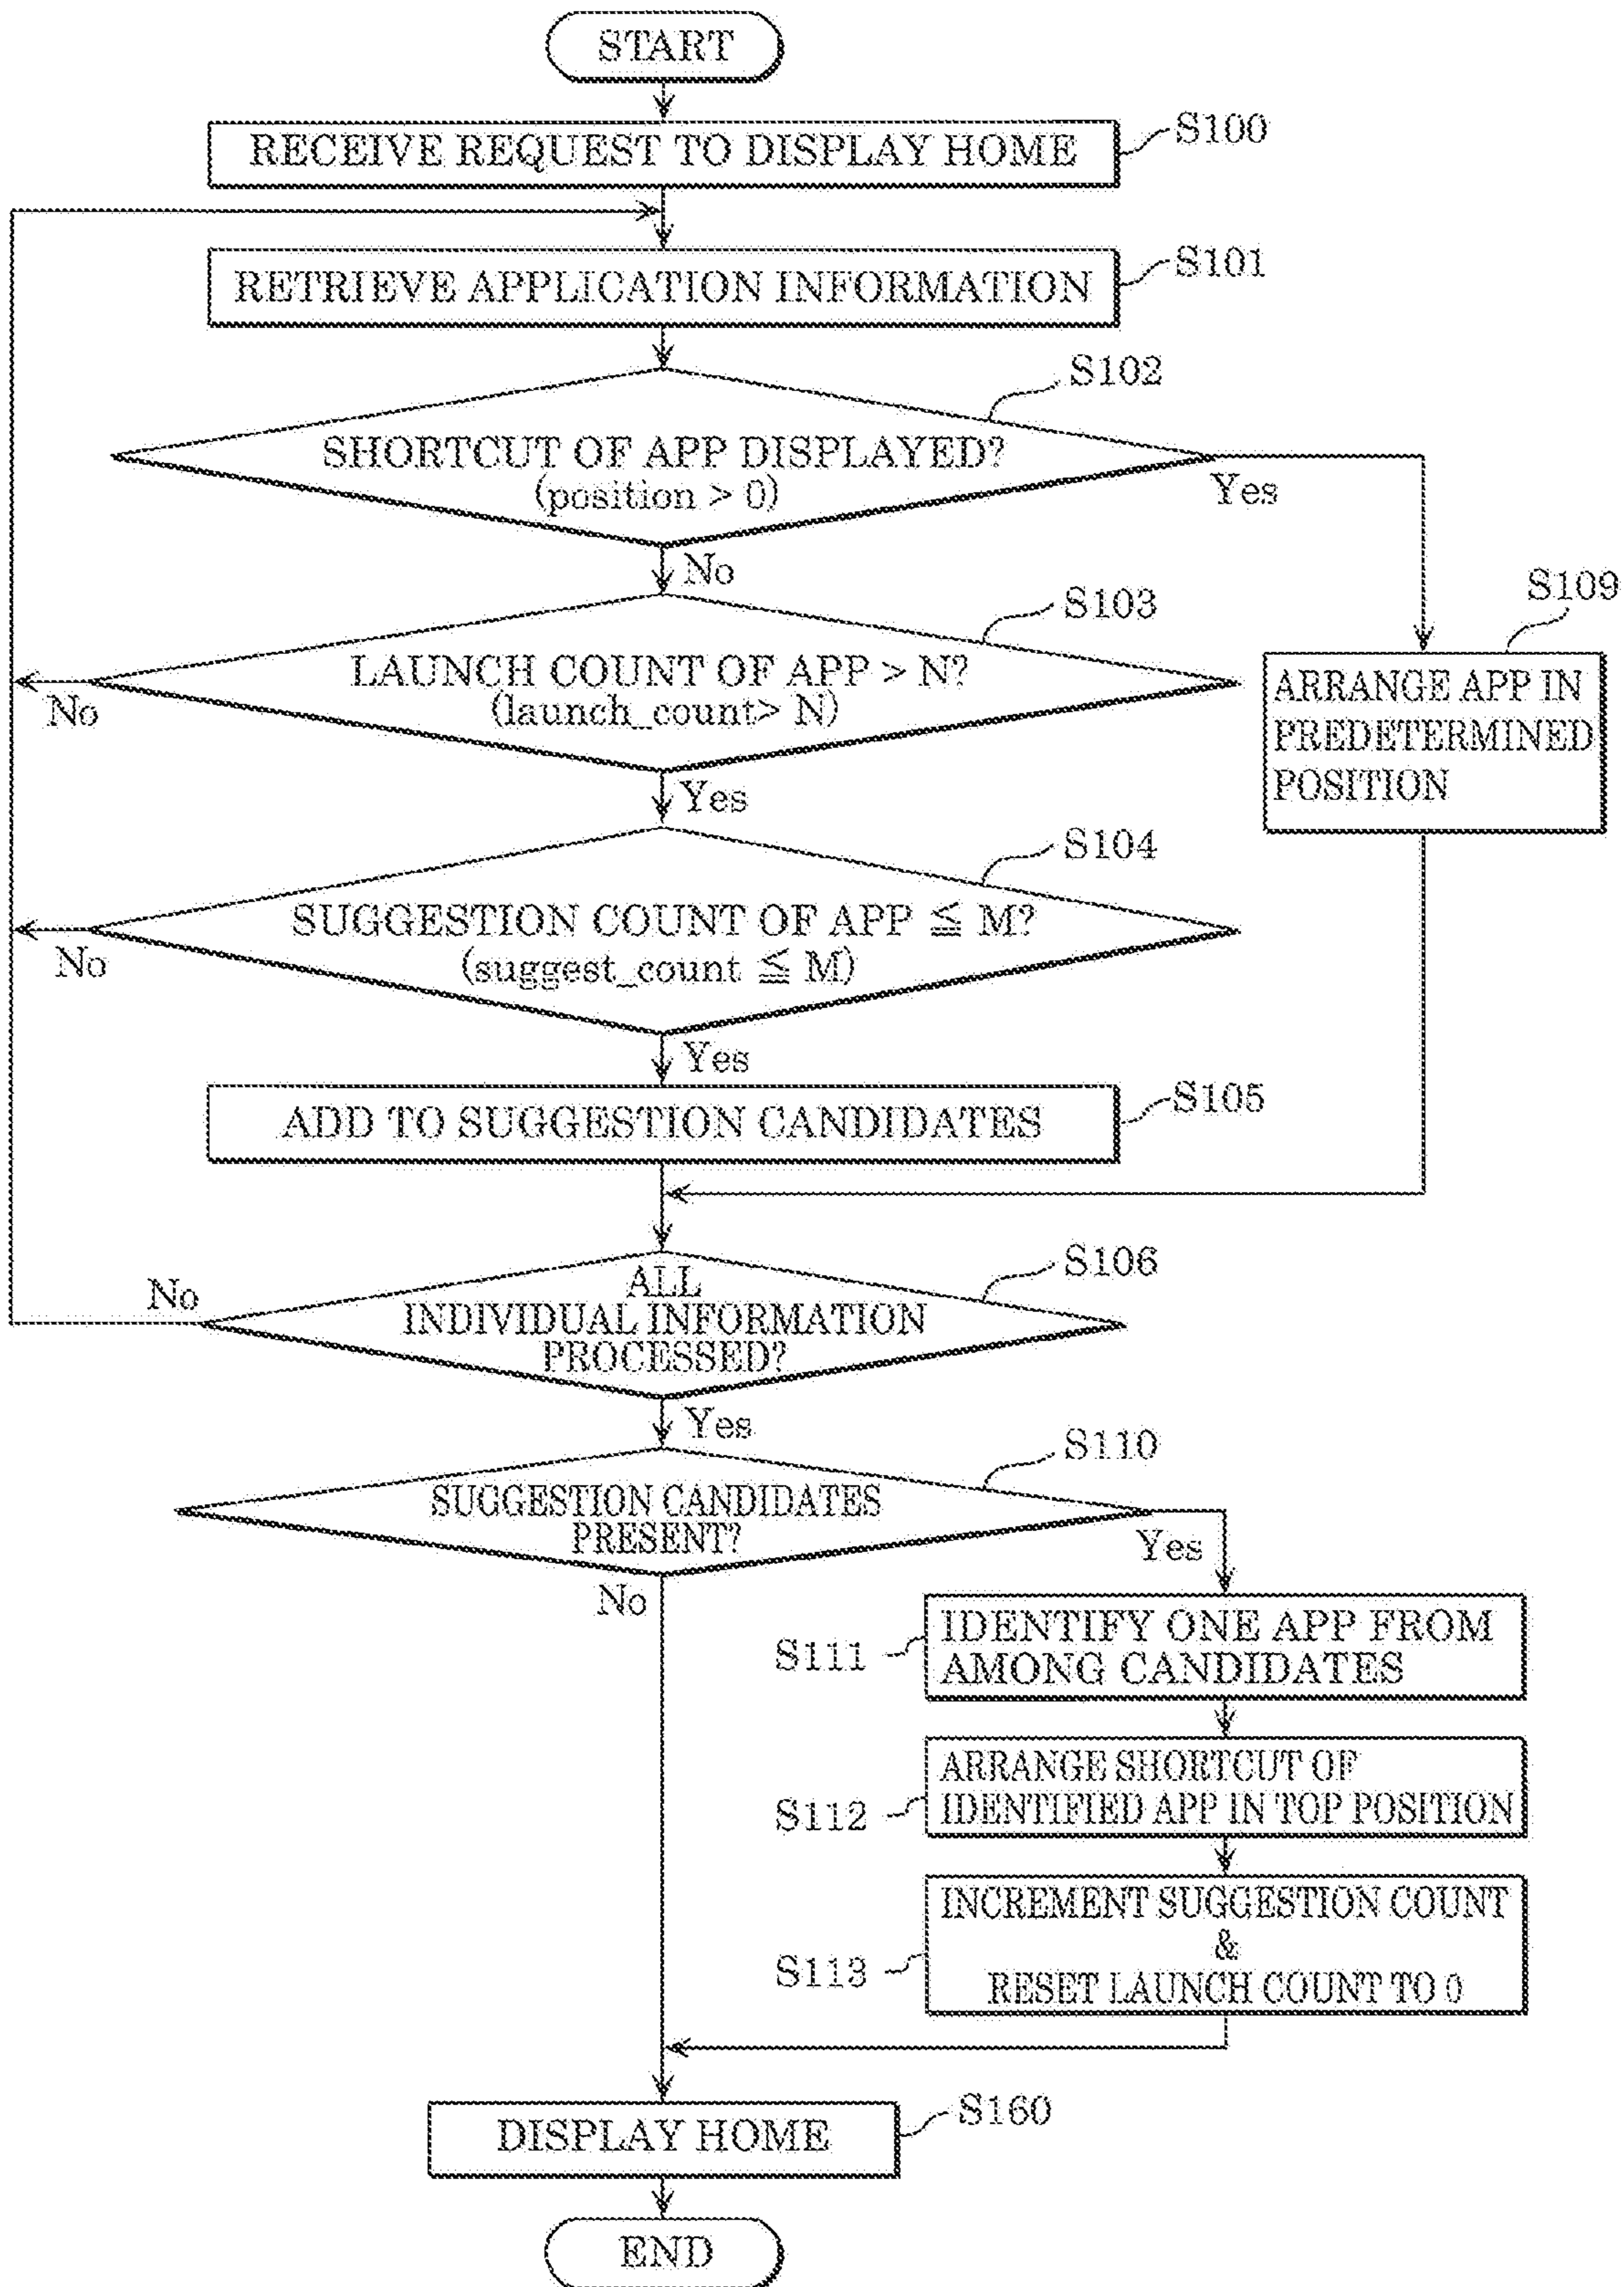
START

RECEIVE REQUEST TO DISPLAY HOME

S100

RETRIEVE APPLICATION INFORMATION

S101

S102

SHORTCUT OF APP DISPLAYED? (position > 0)

Yes

No

S103

LAUNCH COUNT OF APP > N? (launch_count> N)

No

S109

ARRANGE APP IN PREDETERMINED POSITION

Yes

S104

SUGGESTION COUNT OF APP $\leqq$ M? (suggest_count $\leqq$ M)

No

Yes

ADD TO SUGGESTION CANDIDATES

S105

No

ALL INDIVIDUAL INFORMATION PROCESSED?

S106

Yes

S110

SUGGESTION CANDIDATES PRESENT?

Yes

No

S111

IDENTIFY ONE APP FROM AMONG CANDIDATES

S112

ARRANGE SHORTCUT OF IDENTIFIED APP IN TOP POSITION

S113

INCREMENT SUGGESTION COUNT & RESET LAUNCH COUNT TO 0

DISPLAY HOME

S160

END